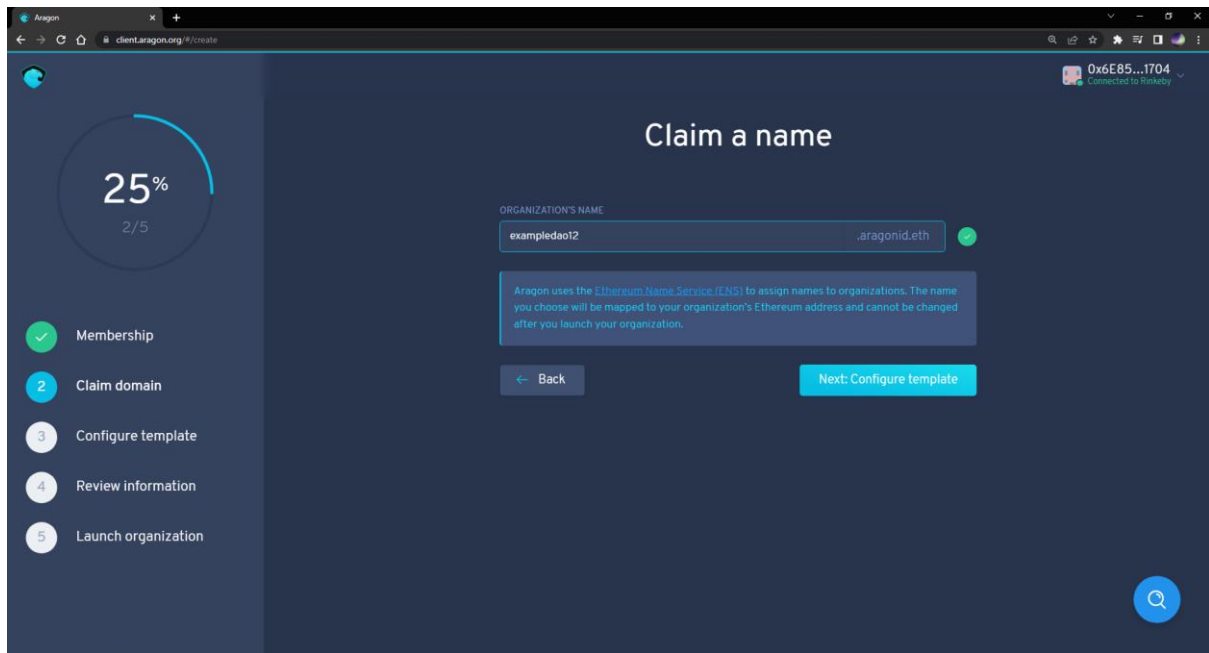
Aragon

client.aragon.org/#/create

0x6E85...1704
Connected to Rinkeby

25%
2/5

Membership

2 Claim domain

3 Configure template

4 Review information

5 Launch organization

Claim a name

ORGANIZATION'S NAME

exampledao12 .aragonid.eth

Aragon uses the Ethereum Name Service (ENS) to assign names to organizations. The name you choose will be mapped to your organization's Ethereum address and cannot be changed after you launch your organization.

← Back

Next: Configure template